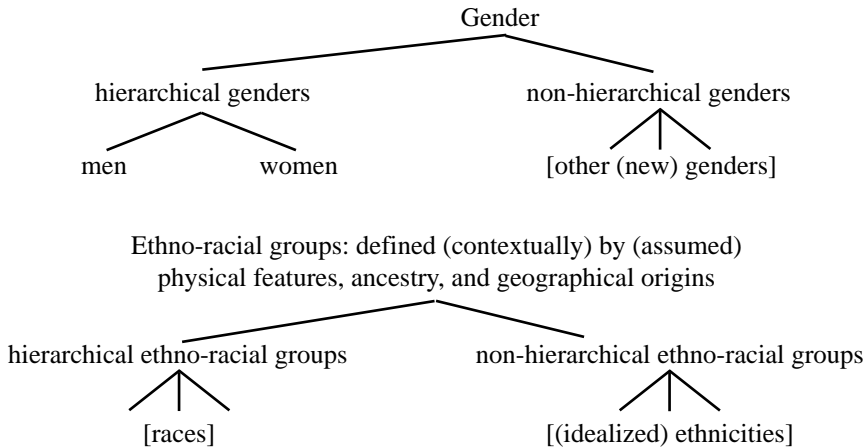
Gender

hierarchical genders

non-hierarchical genders

men

women

[other (new) genders]

Ethno-racial groups: defined (contextually) by (assumed) physical features, ancestry, and geographical origins

hierarchical ethno-racial groups

non-hierarchical ethno-racial groups

[races]

[(idealized) ethnicities]